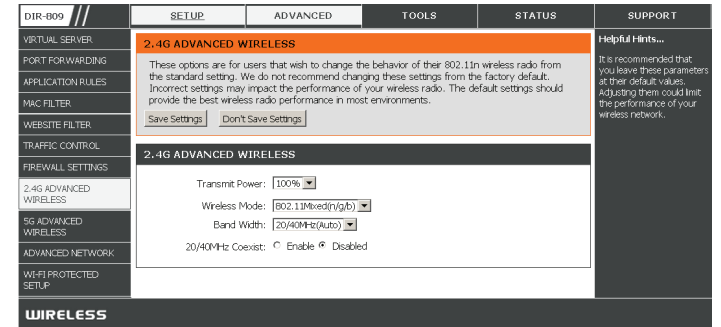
DIR-809

SETUP | ADVANCED | TOOLS | STATUS | SUPPORT

VIRTUAL SERVER
PORT FORWARDING
APPLICATION RULES
MAC FILTER
WEBSITE FILTER
TRAFFIC CONTROL
FIREWALL SETTINGS
2.4G ADVANCED WIRELESS
5G ADVANCED WIRELESS
ADVANCED NETWORK
WI-FI PROTECTED SETUP

2.4G ADVANCED WIRELESS

These options are for users that wish to change the behavior of their 802.11n wireless radio from the standard setting. We do not recommend changing these settings from the factory default. Incorrect settings may impact the performance of your wireless radio. The default settings should provide the best wireless radio performance in most environments.

Save Settings Don't Save Settings

2.4G ADVANCED WIRELESS

Transmit Power: 100%

Wireless Mode: 802.11Mixed(n/g/b)

Band Width: 20/40MHz(Auto)

20/40MHz Coexist: Enable Disabled

Helpful Hints...

It is recommended that you leave these parameters at their default values. Adjusting them could limit the performance of your wireless network.

WIRELESS